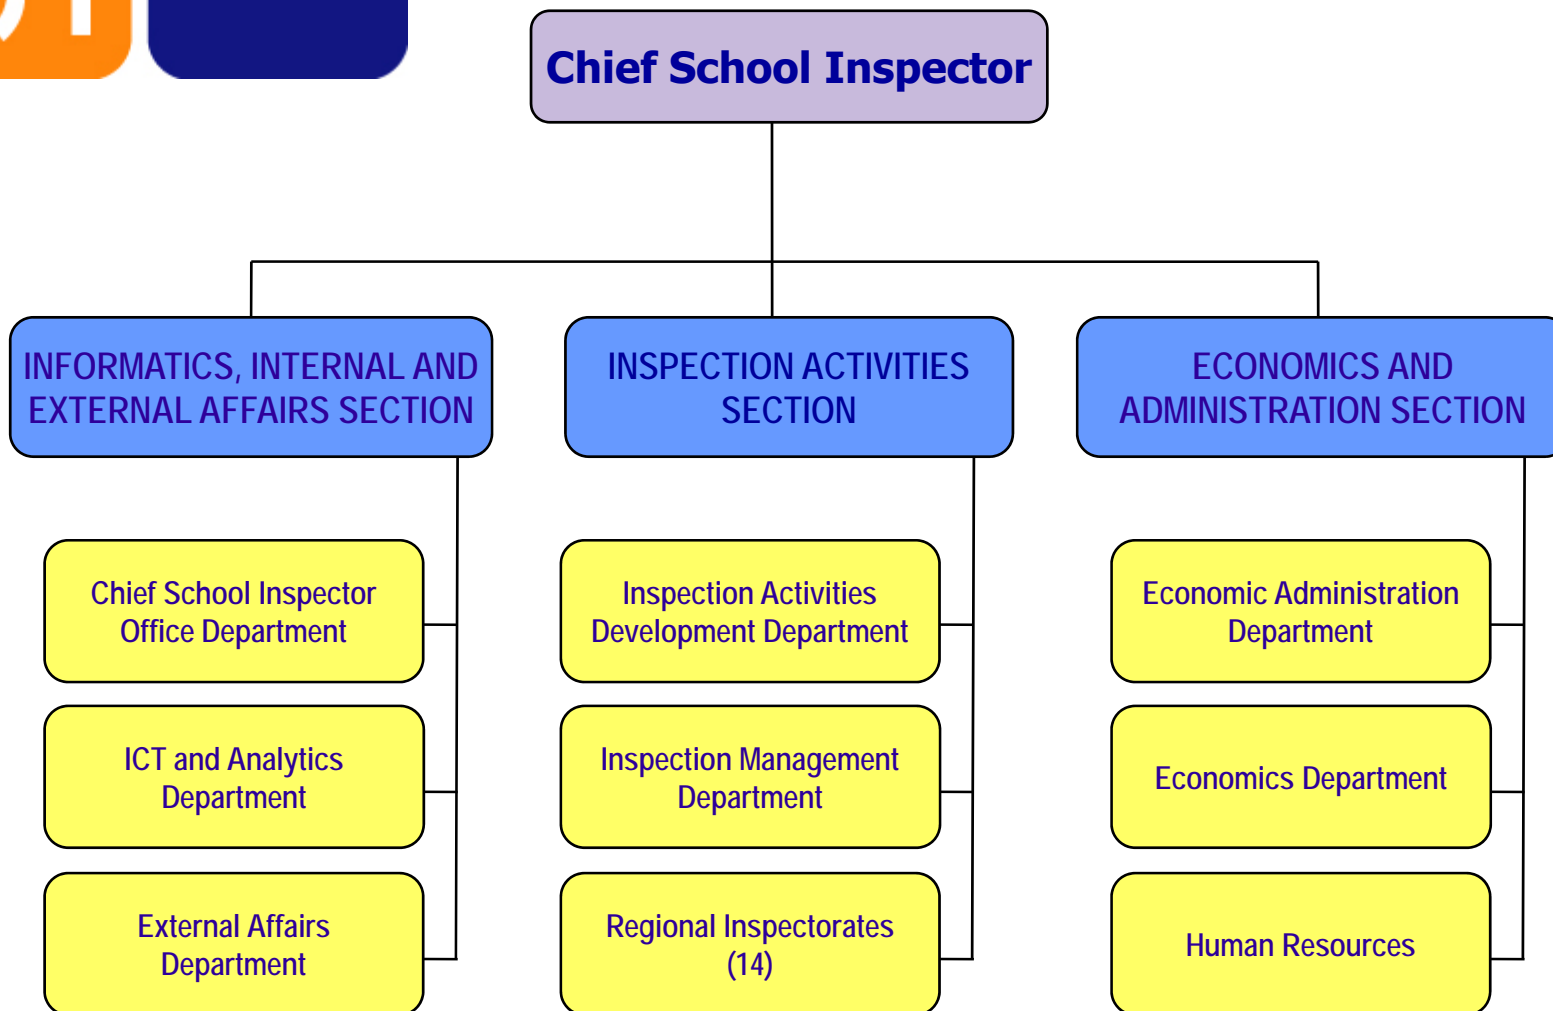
Chief School Inspector

INFORMATICS, INTERNAL AND EXTERNAL AFFAIRS SECTION

INSPECTION ACTIVITIES SECTION

ECONOMICS AND ADMINISTRATION SECTION

Chief School Inspector Office Department

ICT and Analytics Department

External Affairs Department

Inspection Activities Development Department

Inspection Management Department

Regional Inspectorates (14)

Economic Administration Department

Economics Department

Human Resources